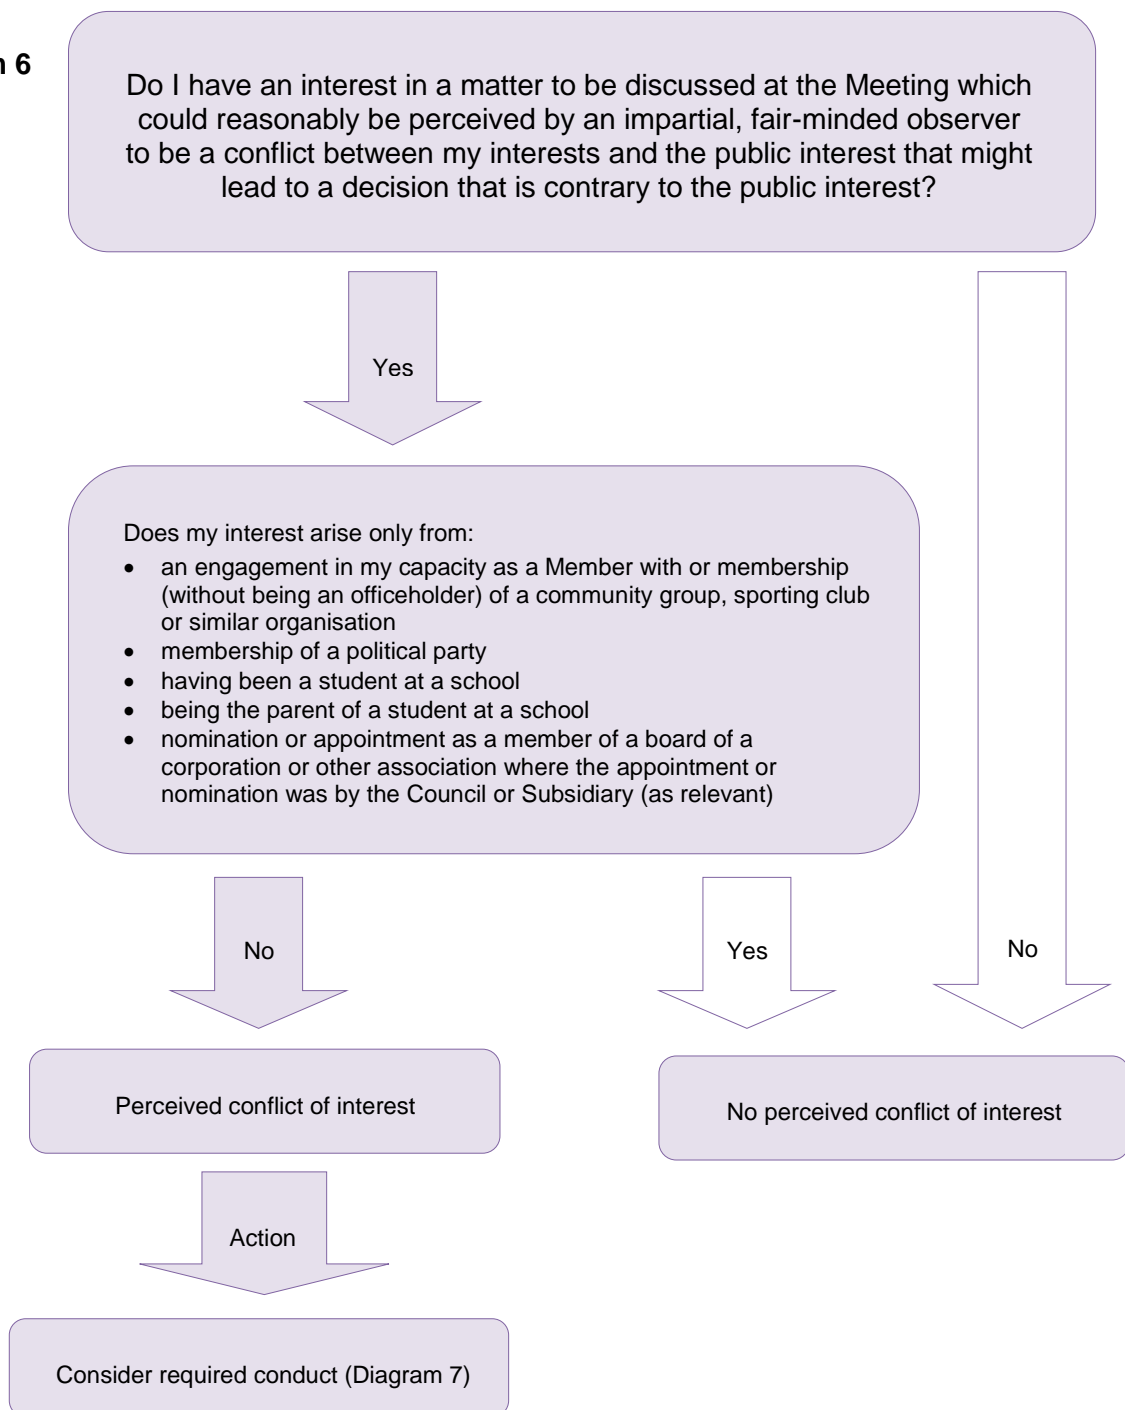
n 6

Do I have an interest in a matter to be discussed at the Meeting which could reasonably be perceived by an impartial, fair-minded observer to be a conflict between my interests and the public interest that might lead to a decision that is contrary to the public interest?

Yes

Does my interest arise only from:
- an engagement in my capacity as a Member with or membership (without being an officeholder) of a community group, sporting club or similar organisation
- membership of a political party
- having been a student at a school
- being the parent of a student at a school
- nomination or appointment as a member of a board of a corporation or other association where the appointment or nomination was by the Council or Subsidiary (as relevant)

No

Yes

No

Perceived conflict of interest

No perceived conflict of interest

Action

Consider required conduct (Diagram 7)